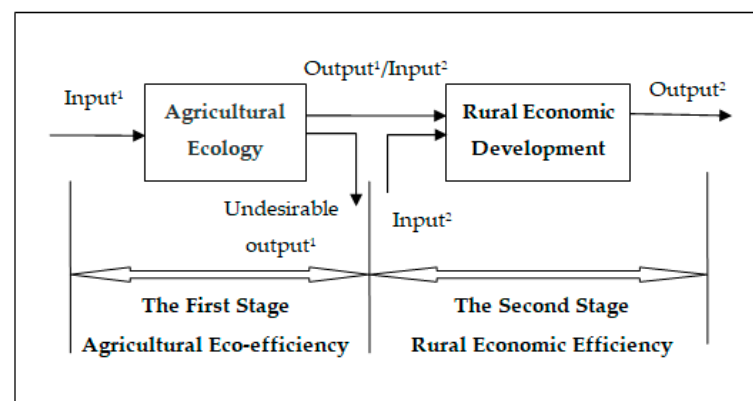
Input$^1$

Agricultural Ecology

Output$^1$/Input$^2$

Rural Economic Development

Output$^2$

Undesirable output$^1$

Input$^2$

The First Stage
Agricultural Eco-efficiency

The Second Stage
Rural Economic Efficiency